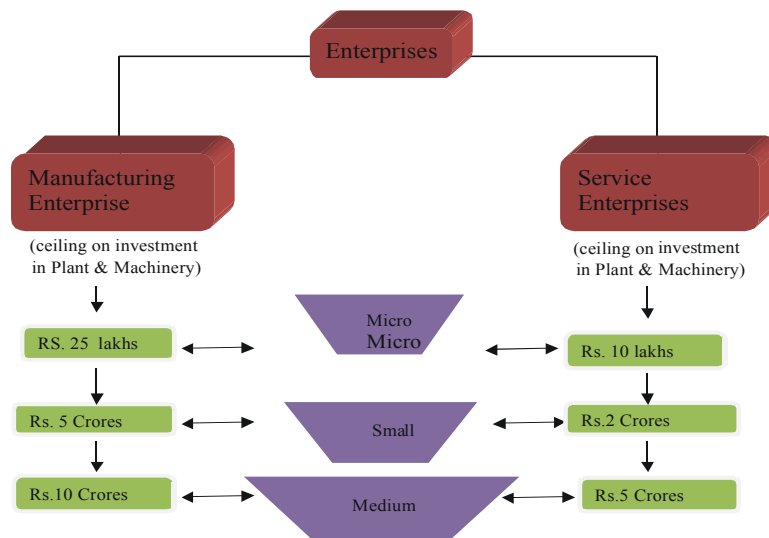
Enterprises

Manufacturing Enterprise

(ceiling on investment in Plant & Machinery)

Service Enterprises

(ceiling on investment in Plant & Machinery)

RS. 25 lakhs

Micro
Micro

Rs. 10 lakhs

Rs. 5 Crores

Small

Rs.2 Crores

Rs.10 Crores

Medium

Rs.5 Crores